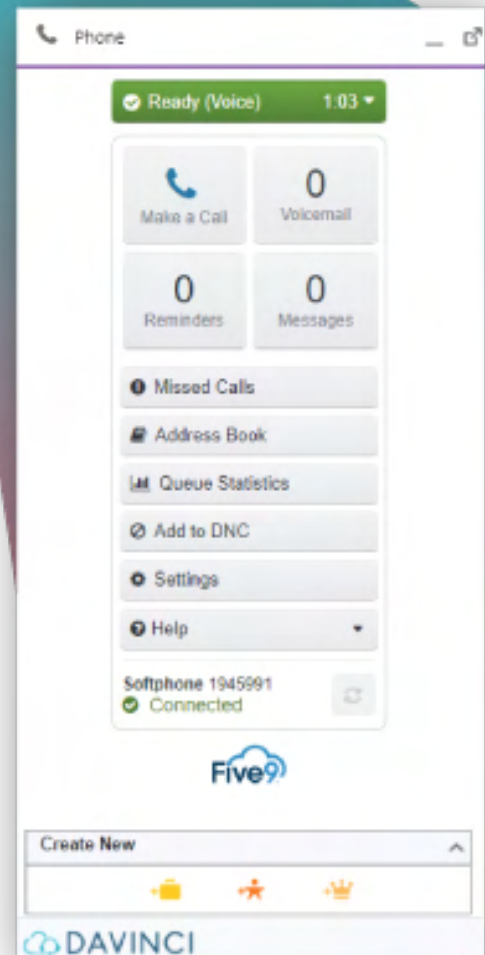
Phone

Ready (Voice) 1:03

Make a Call

0
Voicemail

0
Reminders

0
Messages

Missed Calls

Address Book

Queue Statistics

Add to DNC

Settings

Help

Softphone 1945991
Connected

Five9

Create New

DAVINCI